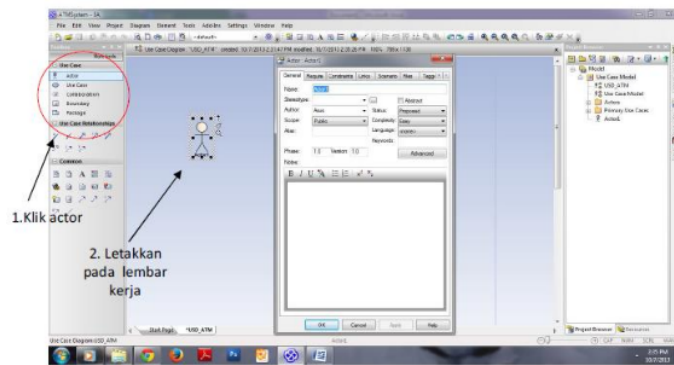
ATMSystem - EA

File Edit View Project Diagram Element Tools Add-Ins Settings Window Help

Use Case Diagram 'USD_ATM' created: 10/7/2013 2:14 PM modified: 10/7/2013 2:28 PM 100% 788x1138

Use Case

Actor

Use Case

Collaboration

Boundary

Package

Use Case Relationships

Common

Actor : Actor1

General | Require | Constraints | Links | Scenarios | Files | Tagged

Name: Actor1

Stereotype:

Abstract

Author: Asus

Status: Proposed

Scope: Public

Complexity: Easy

Alias:

Language: <none>

Keywords:

Phase: 1.0

Version: 1.0

Advanced

Notes:

B I U

OK

Cancel

Apply

Help

Project Browser

Model

Use Case Model

USD_ATM

Use Case Model

Actors

Primary Use Cases

Actor1

Start Page

*USD_ATM

Use Case Diagram:USD_ATM

Actor1

Project Browser

Resources

CAP NUM SCRL WAN

2:35 PM

10/7/2013

1.Klik actor

2. Letakkan pada lembar kerja